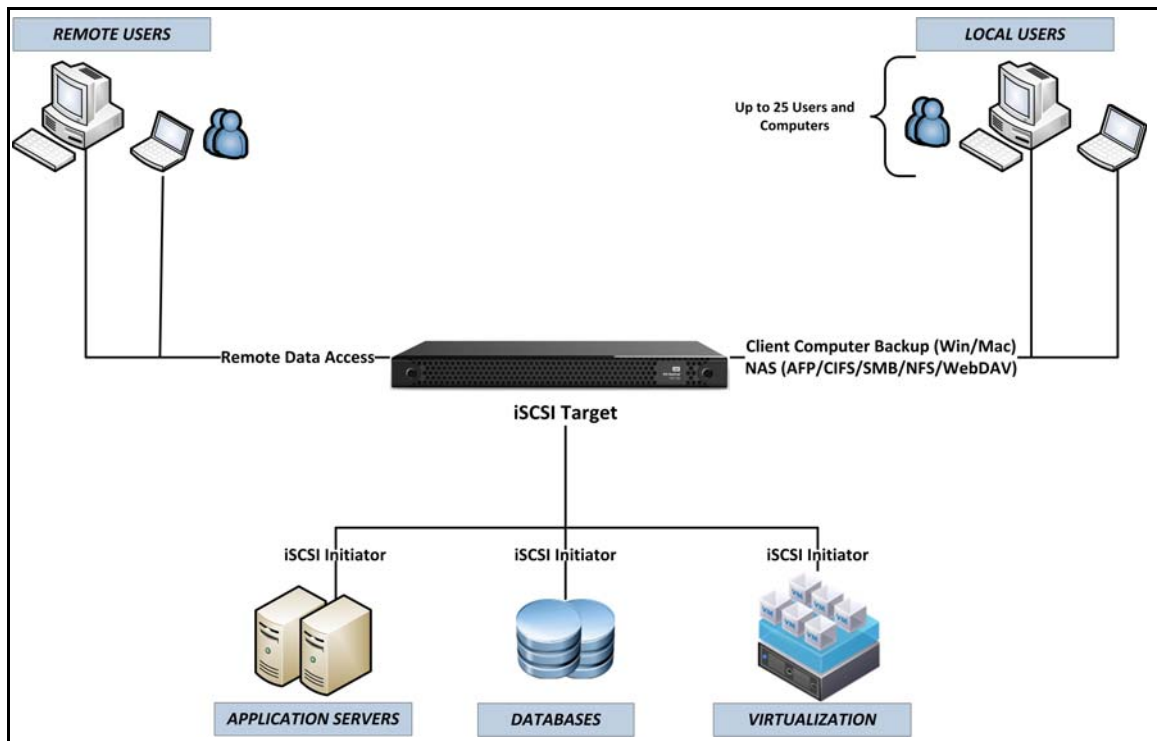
REMOTE USERS

LOCAL USERS

Up to 25 Users and Computers

Remote Data Access

Client Computer Backup (Win/Mac)
NAS (AFP/CIFS/SMB/NFS/WebDAV)

iSCSI Target

iSCSI Initiator

iSCSI Initiator

iSCSI Initiator

APPLICATION SERVERS

DATABASES

VIRTUALIZATION